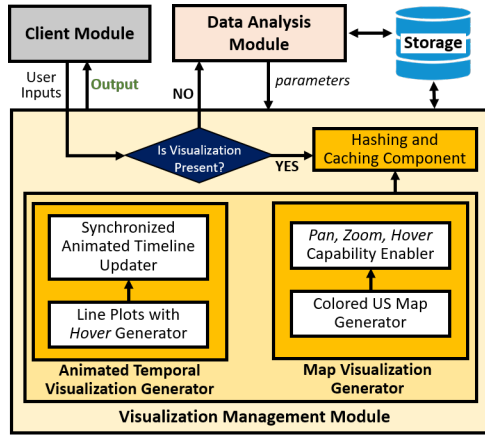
Client Module

Data Analysis Module

Storage

User Inputs

Output

NO

parameters

Is Visualization Present?

YES

Hashing and Caching Component

Synchronized Animated Timeline Updater

Line Plots with *Hover* Generator

Animated Temporal Visualization Generator

*Pan, Zoom, Hover* Capability Enabler

Colored US Map Generator

Map Visualization Generator

Visualization Management Module